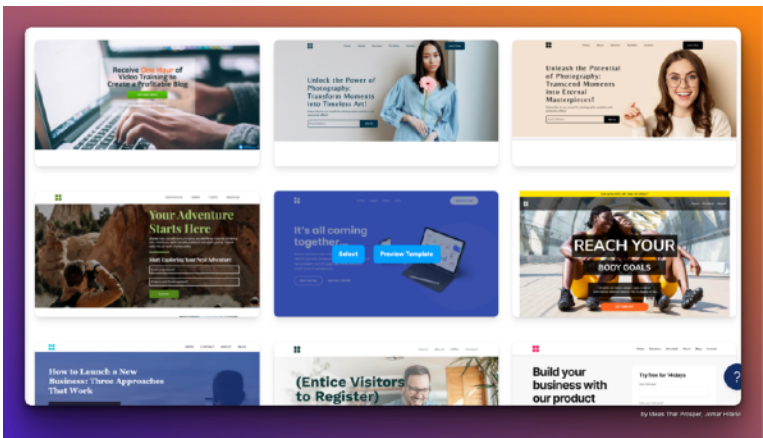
Receive One Hour of Video Training to Create a Profitable Blog

Unlock the Power of Photography: Transform Moments into Timeless Art!

Unleash the Potential of Photography: Transcend Moments into Eternal Masterpieces!

Your Adventure Starts Here

Start Exploring Your Next Adventure

It's all coming together

Select

Preview Template

REACH YOUR

BODY GOALS

How to Launch a New Business: Three Approaches That Work

(Entice Visitors to Register)

Build your business with our product

Try free for 14days

?

By Ideas That Prosper, Jomar Hilario